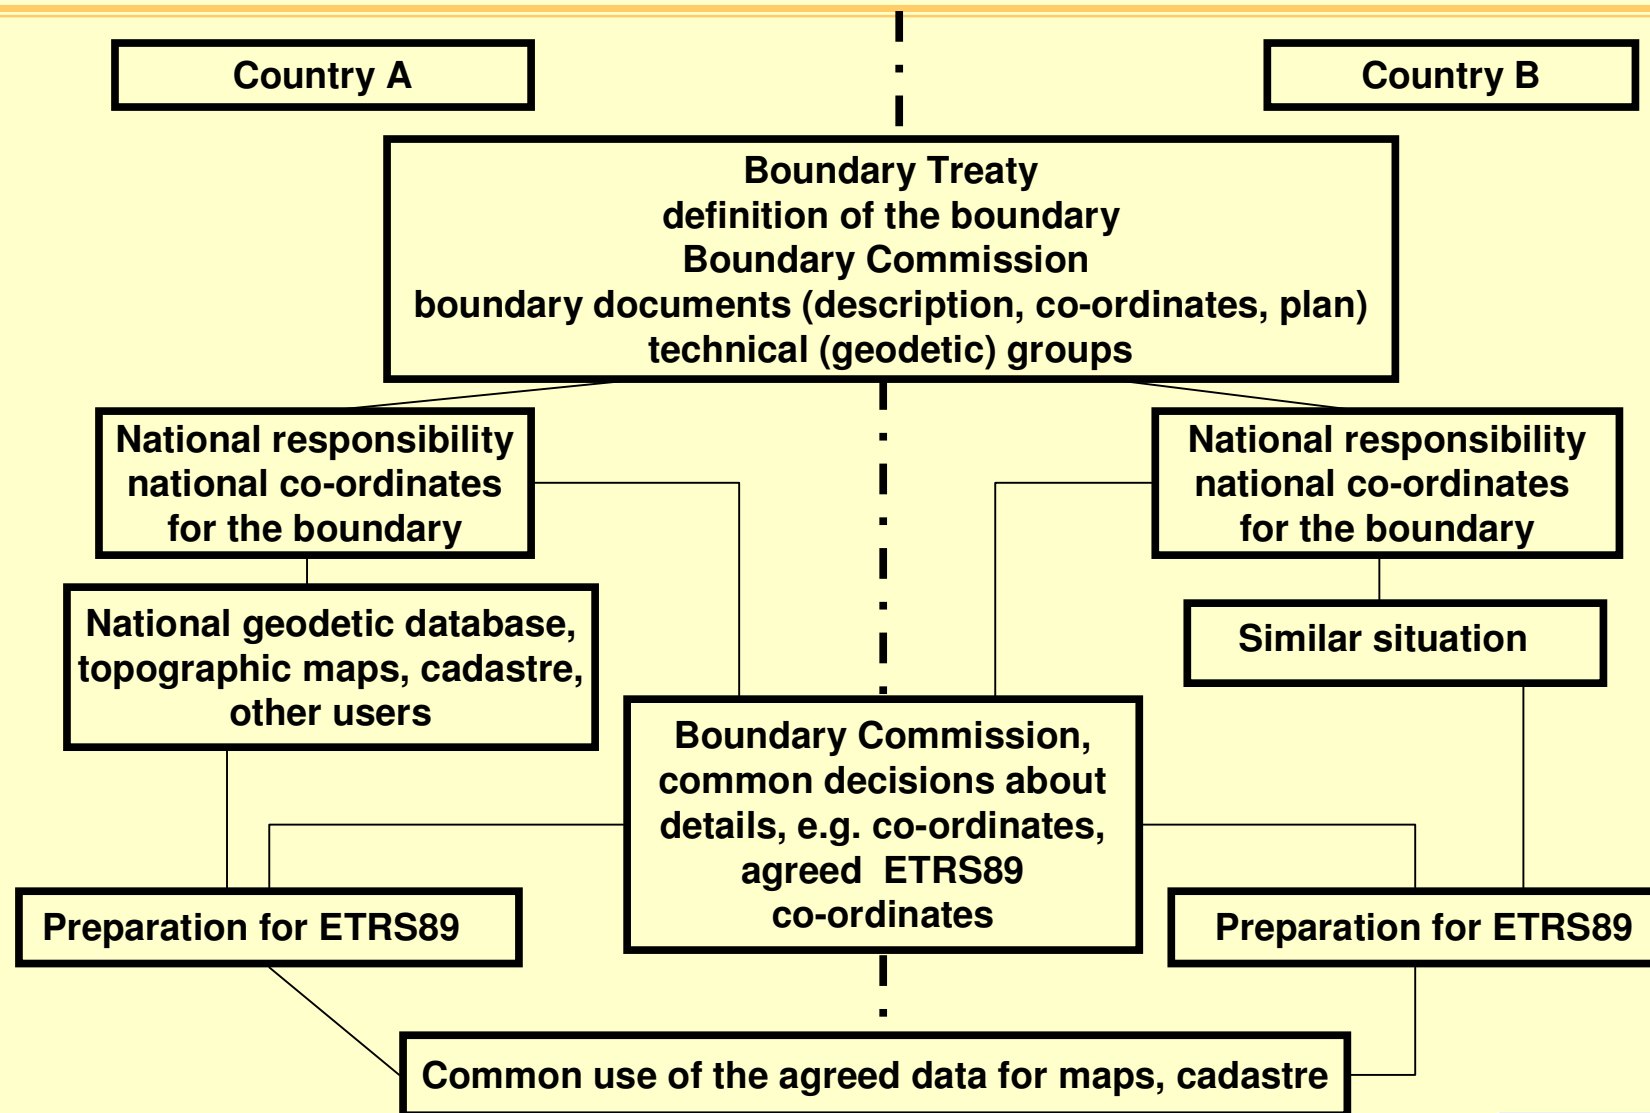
Country A

Country B

Boundary Treaty
definition of the boundary
Boundary Commission
boundary documents (description, co-ordinates, plan)
technical (geodetic) groups

National responsibility
national co-ordinates
for the boundary

National responsibility
national co-ordinates
for the boundary

National geodetic database,
topographic maps, cadastre,
other users

Similar situation

Boundary Commission,
common decisions about
details, e.g. co-ordinates,
agreed ETRS89
co-ordinates

Preparation for ETRS89

Preparation for ETRS89

Common use of the agreed data for maps, cadastre